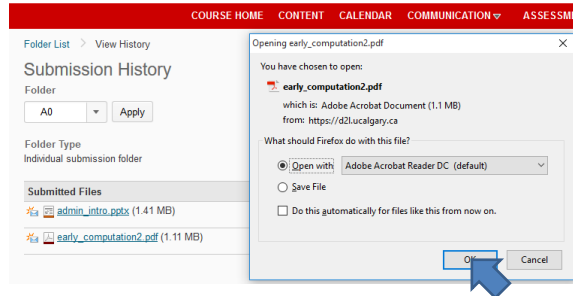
COURSE HOME CONTENT CALENDAR COMMUNICATION ASSESSM

Folder List > View History

Submission History

Folder

A0

Apply

Folder Type

Individual submission folder

Submitted Files

admin_intro.pptx (1.41 MB)

early_computation2.pdf (1.11 MB)

Opening early_computation2.pdf

You have chosen to open:

early_computation2.pdf

which is: Adobe Acrobat Document (1.1 MB)

from: https://d2l.ucalgary.ca

What should Firefox do with this file?

Open with Adobe Acrobat Reader DC (default)

Save File

Do this automatically for files like this from now on.

OK

Cancel